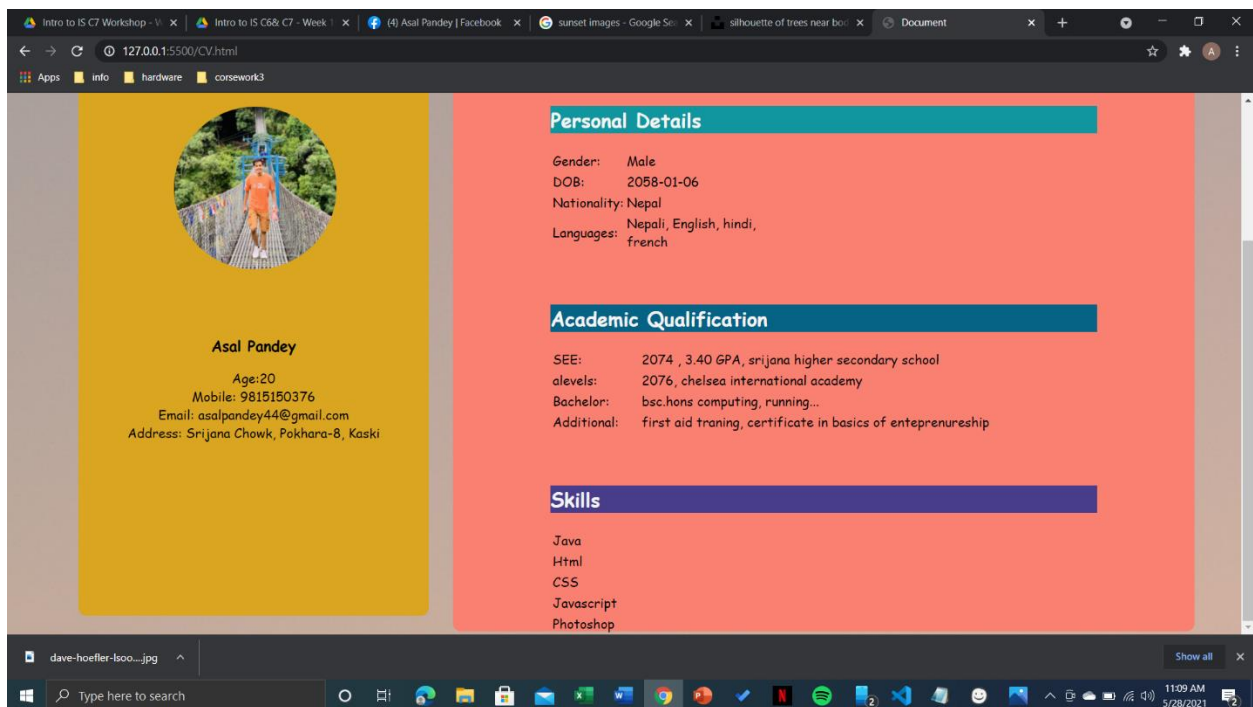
Intro to IS C7 Workshop - W × | Intro to IS C6& C7 - Week 1 × | (4) Asal Pandey | Facebook × | sunset images - Google Se × | silhouette of trees near bod × | Document × +

127.0.0.1:5500/CV.html

Apps | info | hardware | corsework3

Asal Pandey

Age:20
Mobile: 9815150376
Email: asalpandey44@gmail.com
Address: Srijana Chowk, Pokhara-8, Kaski

Personal Details

| | |
|---|---|
| Gender: | Male |
| DOB: | 2058-01-06 |
| Nationality: | Nepal |
| Languages: | Nepali, English, hindi, french |

Academic Qualification

| | |
|---|---|
| SEE: | 2074 , 3.40 GPA, srijana higher secondary school |
| alevels: | 2076, chelsea international academy |
| Bachelor: | bsc.hons computing, running... |
| Additional: | first aid traning, certificate in basics of entepreneurship |

Skills

Java
Html
CSS
Javascript
Photoshop

dave-hoefler-lsoo....jpg ^

Show all ×

Type here to search

11:09 AM
5/28/2021